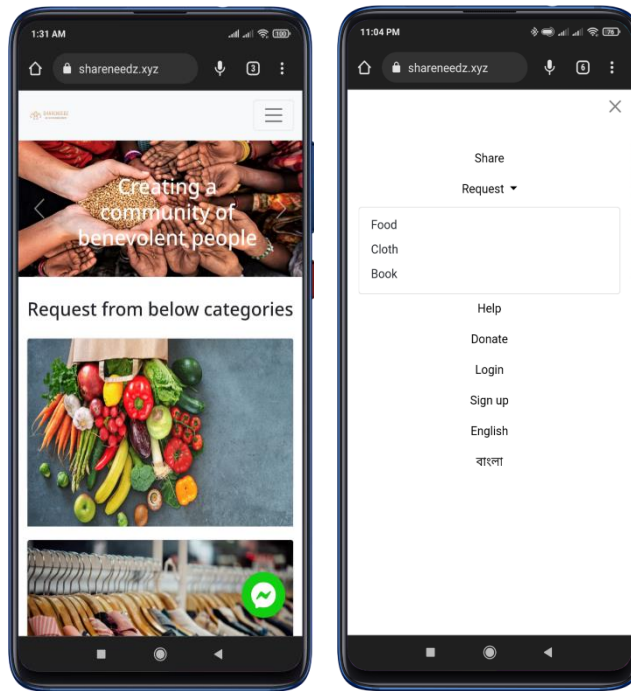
1:31 AM

shareneedz.xyz

3

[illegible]

Creating a community of benevolent people

Request from below categories

11:04 PM

shareneedz.xyz

6

Share

Request

Food

Cloth

Book

Help

Donate

Login

Sign up

English

বাংলা